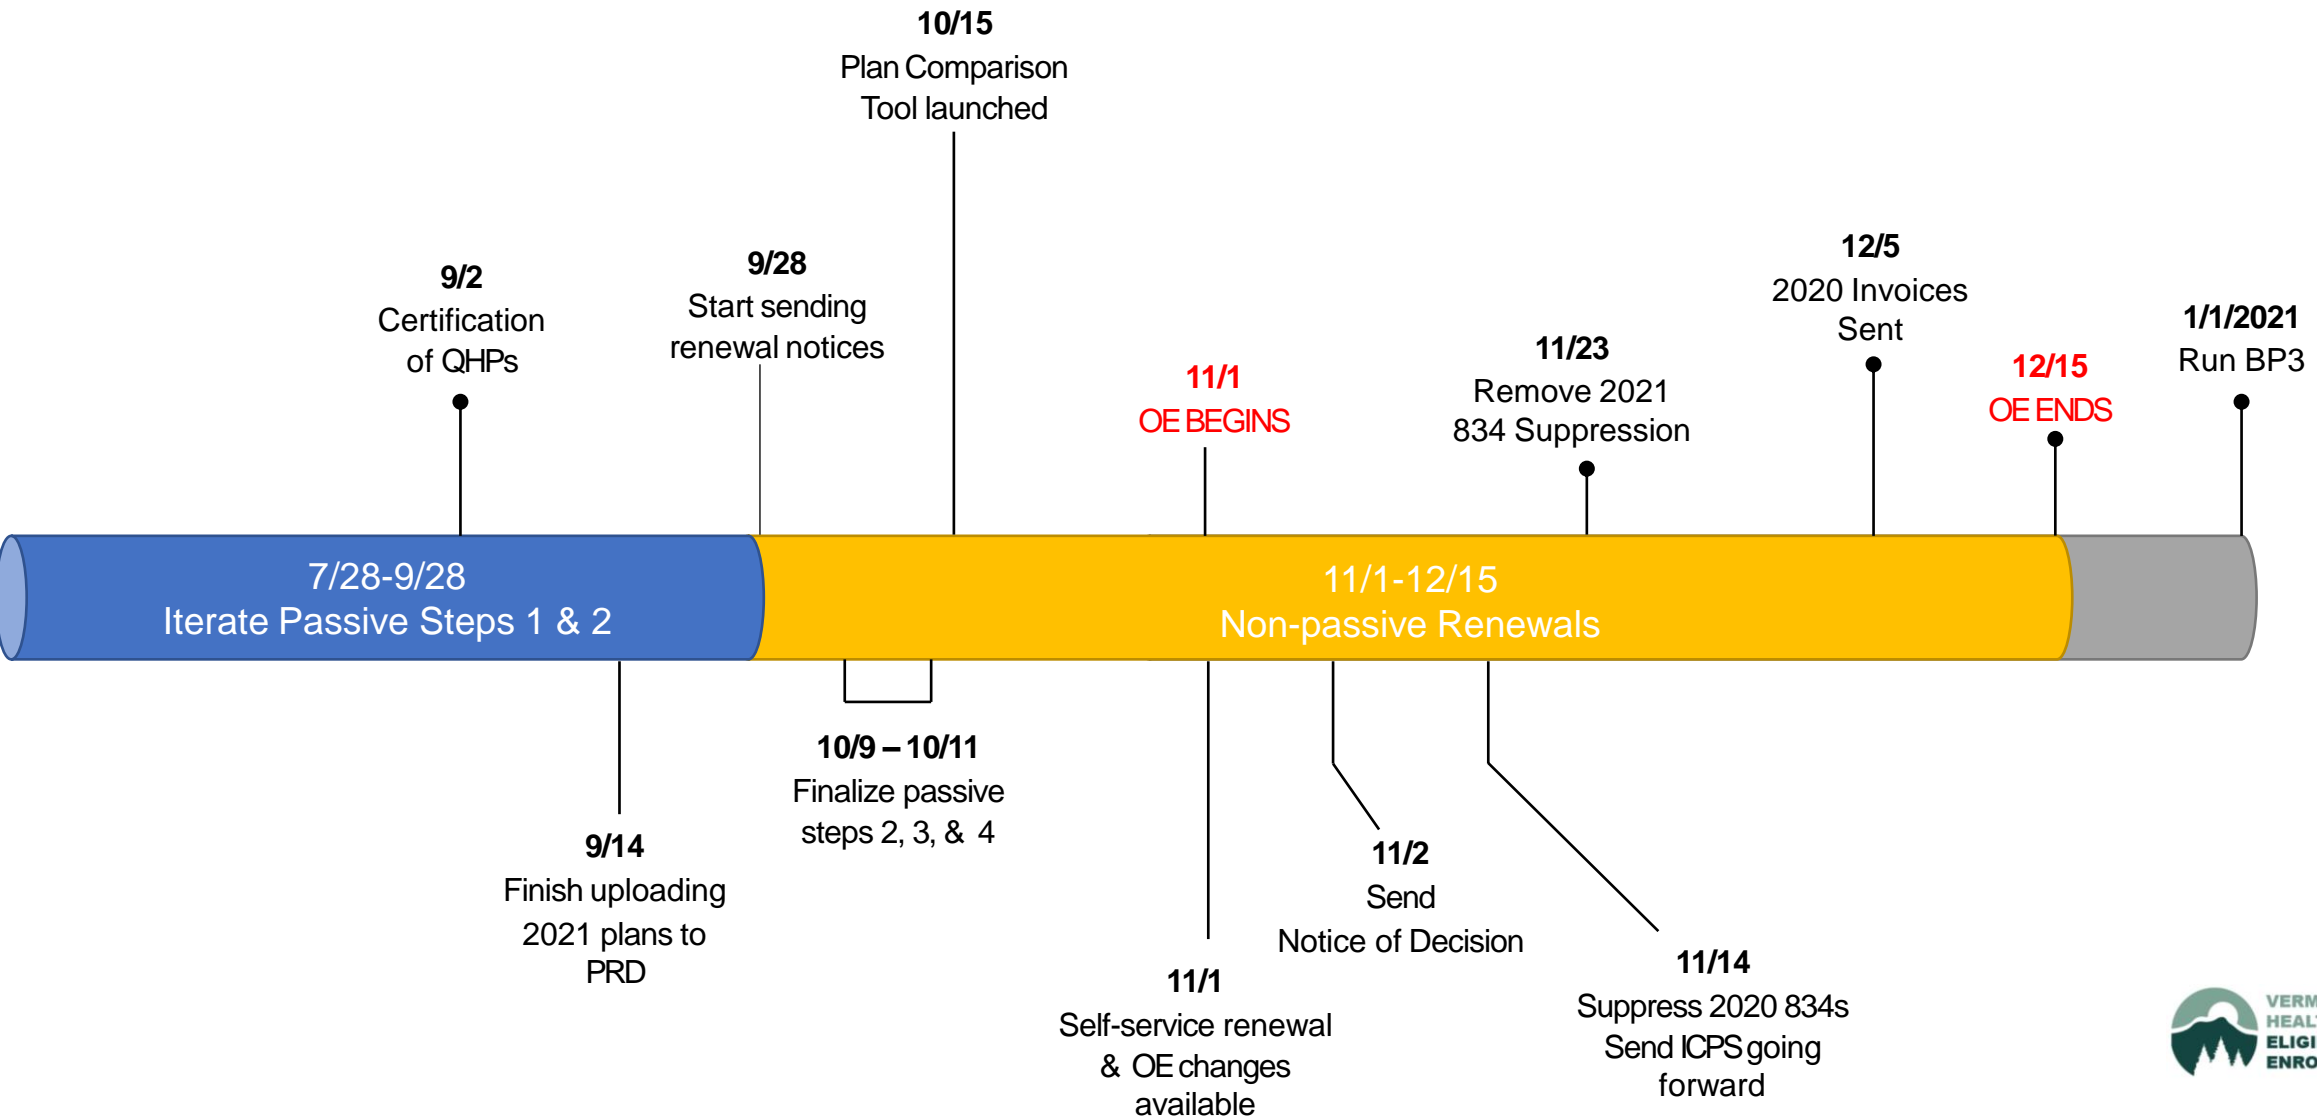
10/15
Plan Comparison Tool launched

9/2
Certification of QHPs

9/28
Start sending renewal notices

11/1
OE BEGINS

11/23
Remove 2021 834 Suppression

12/5
2020 Invoices Sent

12/15
OE ENDS

1/1/2021
Run BP3

7/28-9/28
Iterate Passive Steps 1 & 2

11/1-12/15
Non-passive Renewals

9/14
Finish uploading 2021 plans to PRD

10/9 – 10/11
Finalize passive steps 2, 3, & 4

11/1
Self-service renewal & OE changes available

11/2
Send
Notice of Decision

11/14
Suppress 2020 834s
Send ICPS going forward

VERM
HEAL
ELIGI
ENRO